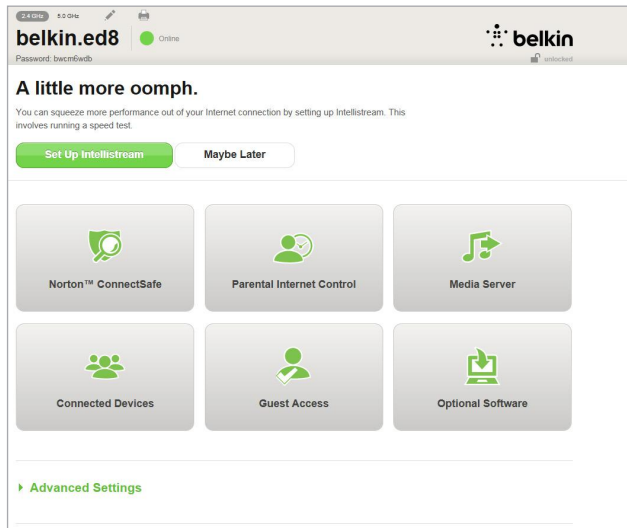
2.4 GHz 5.0 GHz

belkin.ed8

Online

Password: bwcm6wdb

belkin

unlocked

A little more oomph.

You can squeeze more performance out of your Internet connection by setting up Intellistream. This involves running a speed test.

Set Up Intellistream

Maybe Later

Norton™ ConnectSafe

Parental Internet Control

Media Server

Connected Devices

Guest Access

Optional Software

Advanced Settings